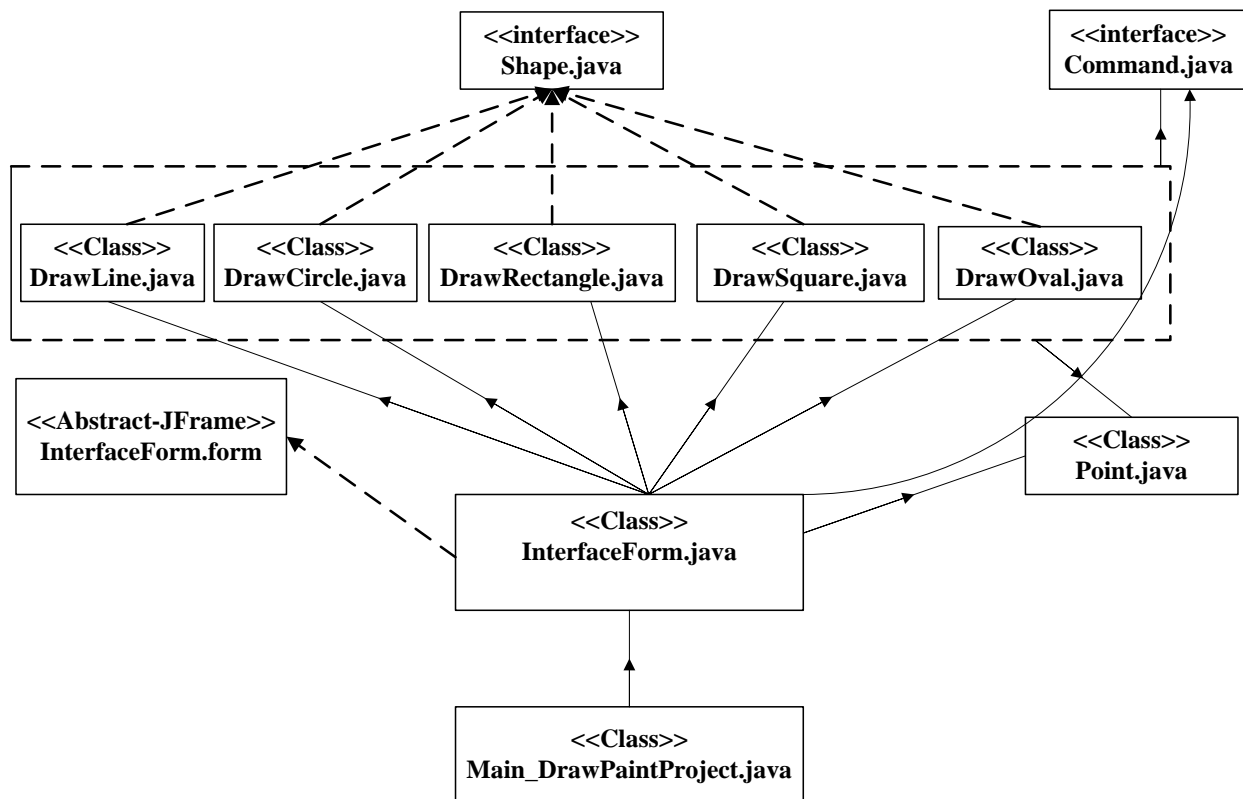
<<interface>>
Shape.java

<<interface>>
Command.java

<<Class>>
DrawLine.java

<<Class>>
DrawCircle.java

<<Class>>
DrawRectangle.java

<<Class>>
DrawSquare.java

<<Class>>
DrawOval.java

<<Abstract-JFrame>>
InterfaceForm.form

<<Class>>
Point.java

<<Class>>
InterfaceForm.java

<<Class>>
Main_DrawPaintProject.java